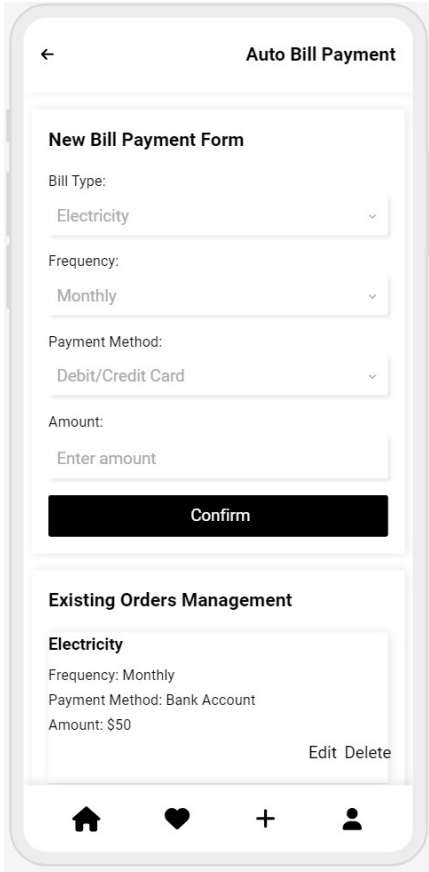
←

Auto Bill Payment

New Bill Payment Form

Bill Type:

Electricity

Frequency:

Monthly

Payment Method:

Debit/Credit Card

Amount:

Enter amount

Confirm

Existing Orders Management

Electricity

Frequency: Monthly

Payment Method: Bank Account

Amount: $50

Edit Delete

+